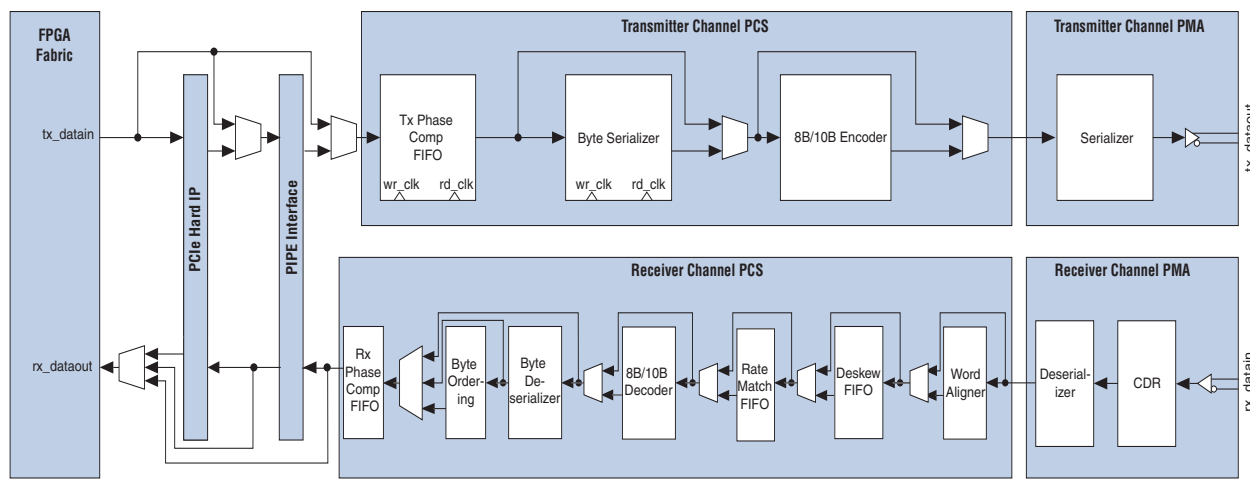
FPGA Fabric

tx_datain

rx_dataout

PCIe Hard IP

PIPE Interface

Transmitter Channel PCS

Tx Phase Comp FIFO

wr_clk rd_clk

Byte Serializer

wr_clk rd_clk

8B/10B Encoder

Transmitter Channel PMA

Serializer

tx_dataout

Receiver Channel PCS

Rx Phase Comp FIFO

Byte Ordering

Byte Deserializer

8B/10B Decoder

Rate Match FIFO

Deskew FIFO

Word Aligner

Receiver Channel PMA

Deserializer

CDR

rx_datain